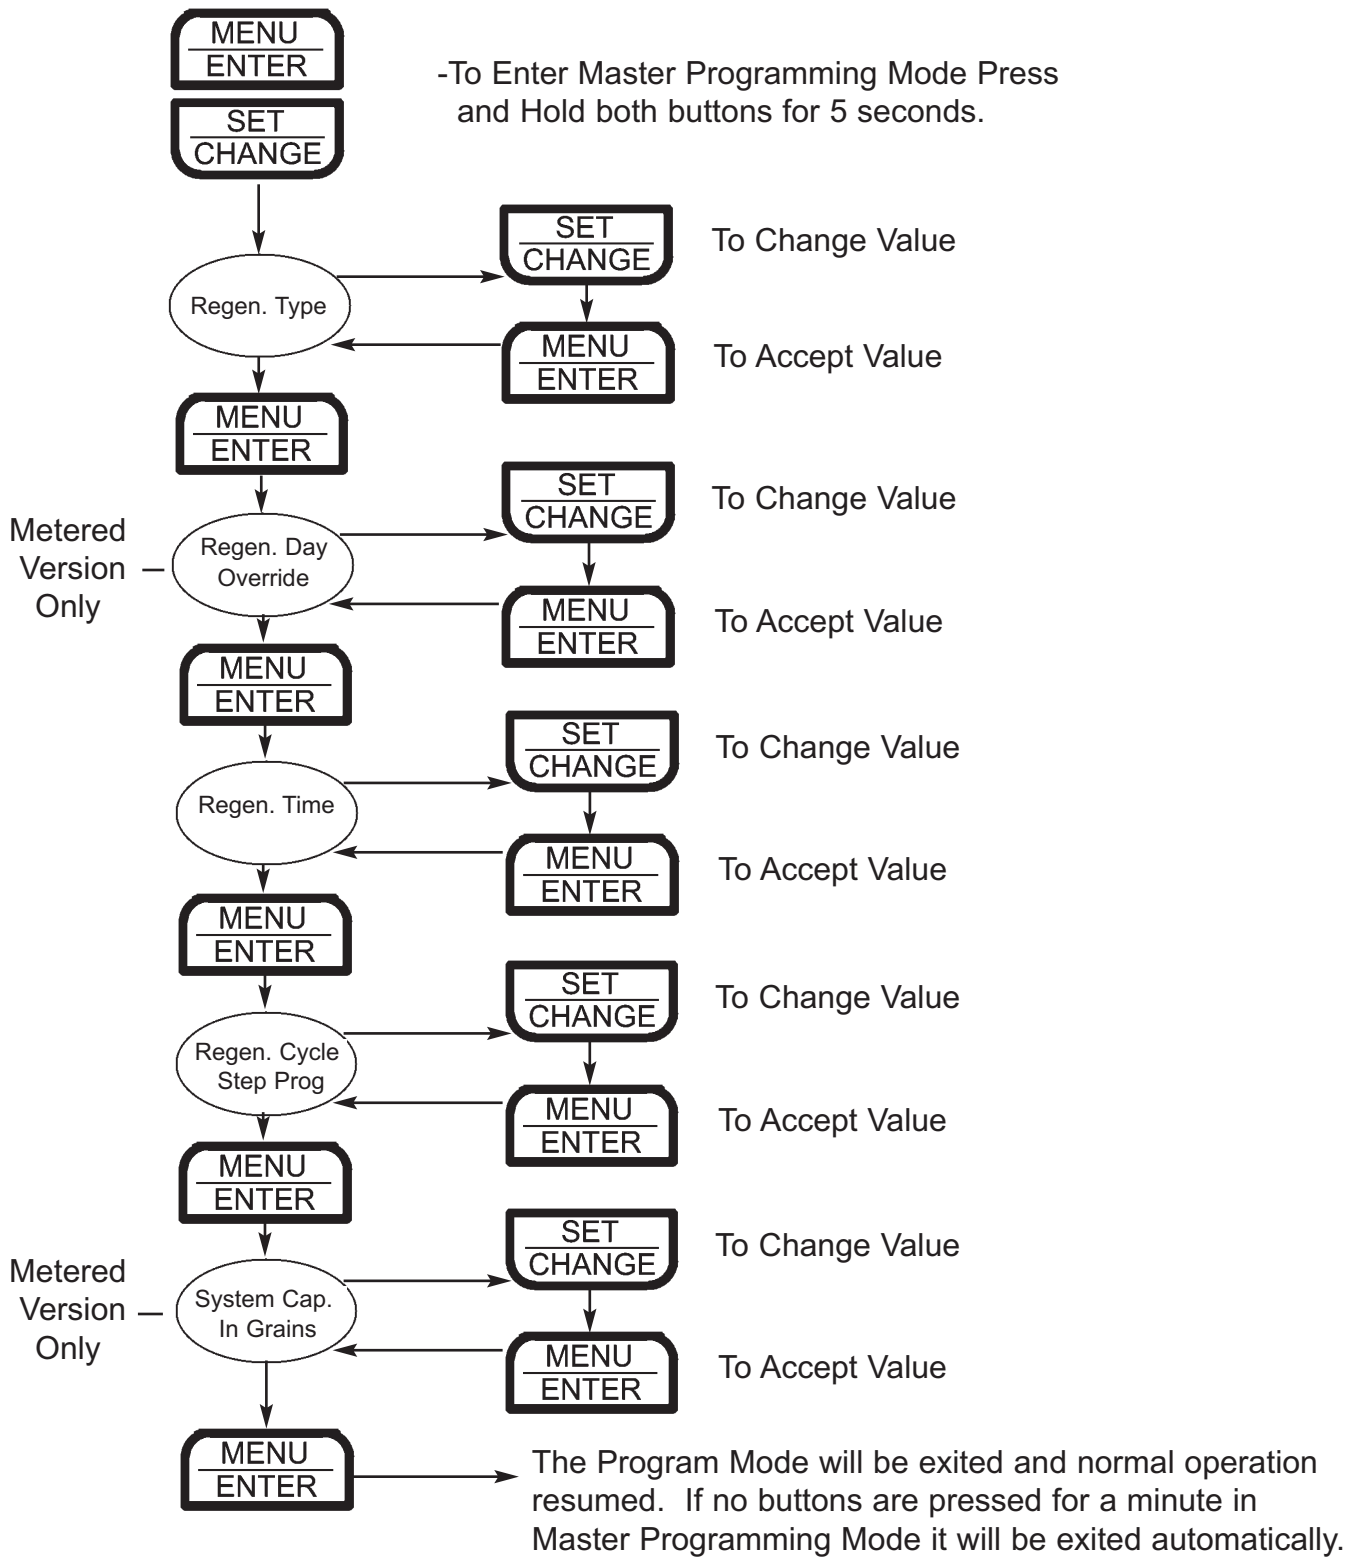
MENU
ENTER

SET
CHANGE

-To Enter Master Programming Mode Press and Hold both buttons for 5 seconds.

Regen. Type

SET
CHANGE

To Change Value

MENU
ENTER

To Accept Value

MENU
ENTER

Metered Version Only

Regen. Day Override

SET
CHANGE

To Change Value

MENU
ENTER

To Accept Value

MENU
ENTER

Regen. Time

SET
CHANGE

To Change Value

MENU
ENTER

To Accept Value

MENU
ENTER

Regen. Cycle Step Prog

SET
CHANGE

To Change Value

MENU
ENTER

To Accept Value

MENU
ENTER

Metered Version Only

System Cap. In Grains

SET
CHANGE

To Change Value

MENU
ENTER

To Accept Value

MENU
ENTER

The Program Mode will be exited and normal operation resumed. If no buttons are pressed for a minute in Master Programming Mode it will be exited automatically.